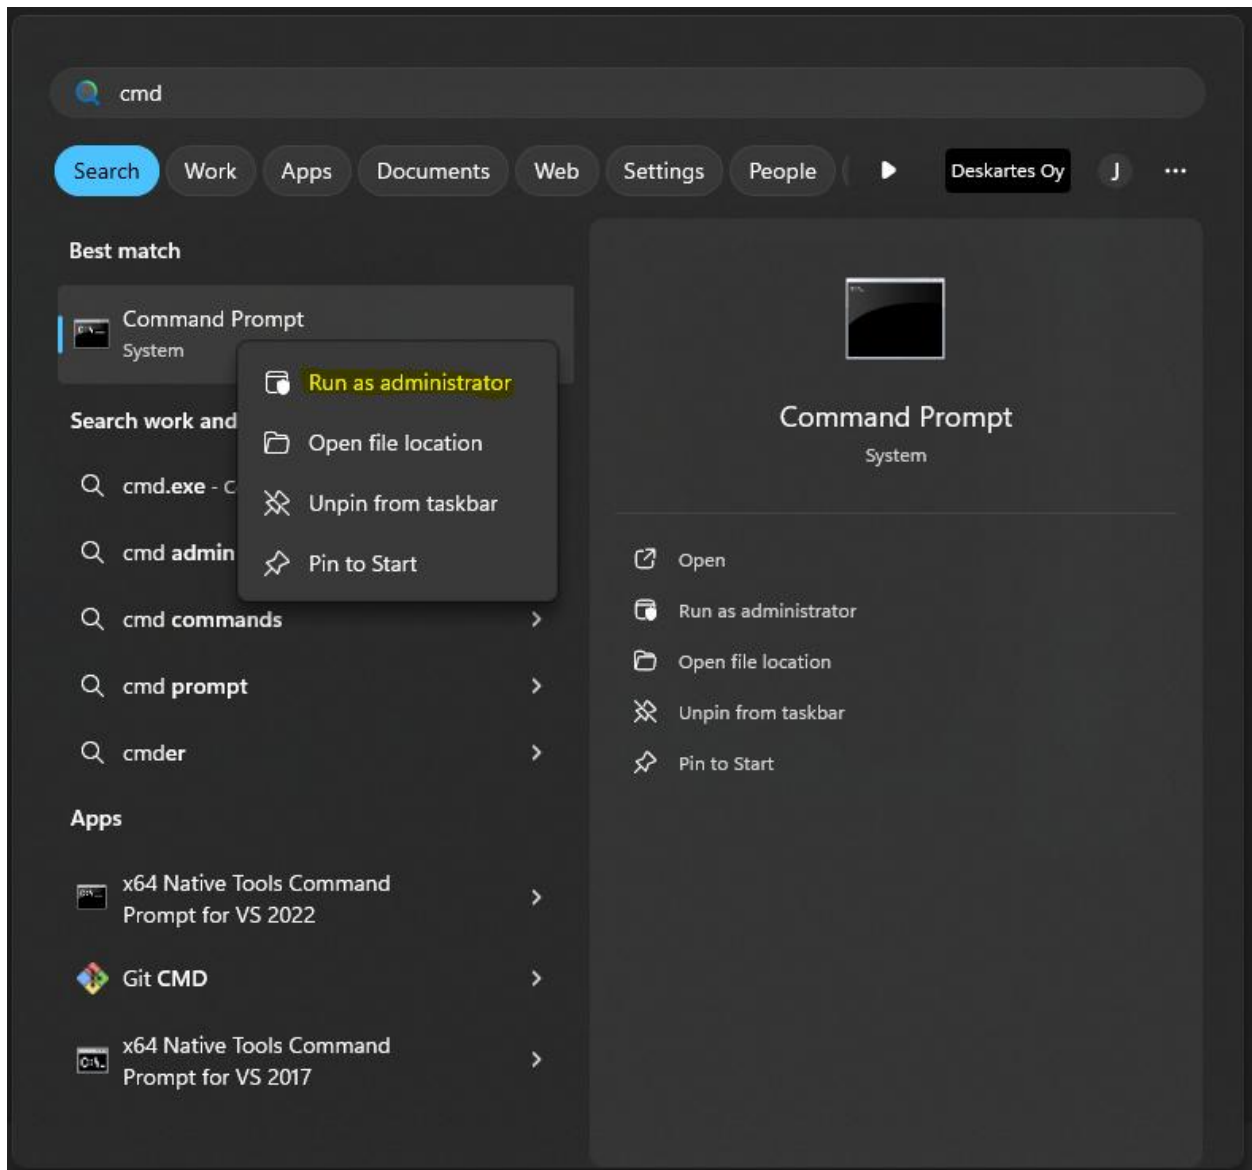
cmd

Search Work Apps Documents Web Settings People Deskartes Oy J ···

Best match

Command Prompt
System

Run as administrator
Open file location
Unpin from taskbar
Pin to Start

Search work and

cmd.exe - C
cmd admin
cmd commands
cmd prompt
cmder

Apps

x64 Native Tools Command Prompt for VS 2022
Git CMD
x64 Native Tools Command Prompt for VS 2017

Command Prompt
System

Open
Run as administrator
Open file location
Unpin from taskbar
Pin to Start